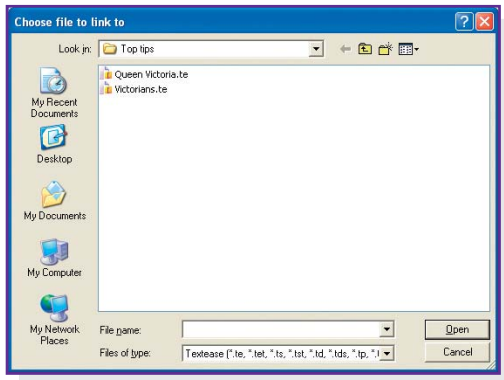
Choose file to link to

Look in: Top tips

Queen Victoria.te
Victorians.te

My Recent Documents

Desktop

My Documents

My Computer

My Network Places

File name:

Files of type: Textease (*.te, *.tet, *.ts, *.tst, *.td, *.tds, *.tp, *.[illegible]

Open

Cancel